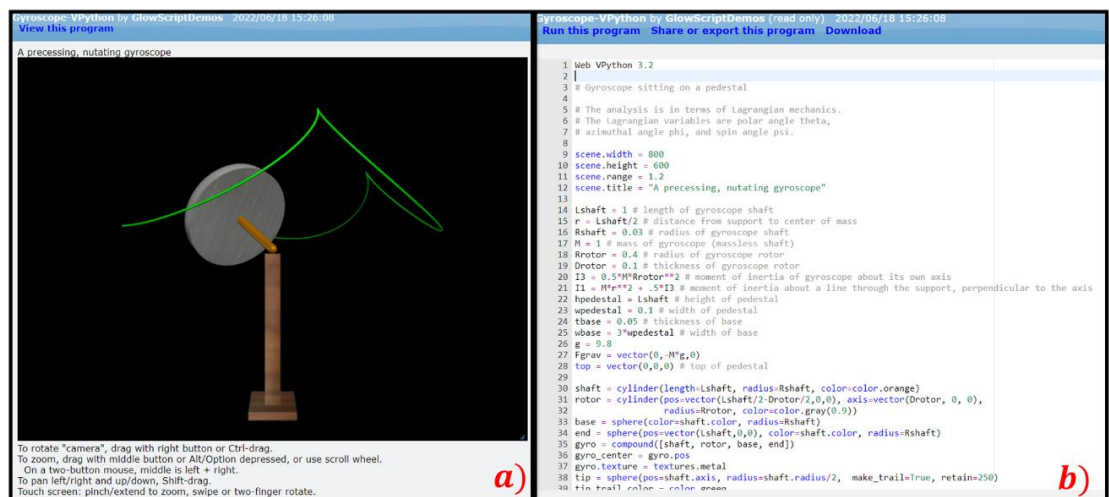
Gyroscope-VPython by GlowScriptDemos 2022/06/18 15:26:08
View this program

A precessing, nutating gyroscope

To rotate "camera", drag with right button or Ctrl-drag.
To zoom, drag with middle button or Alt/Option depressed, or use scroll wheel.
On a two-button mouse, middle is left + right.
To pan left/right and up/down, Shift-drag.
Touch screen: pinch/extend to zoom, swipe or two-finger rotate.

a)

Gyroscope-VPython by GlowScriptDemos (read only) 2022/06/18 15:26:08
Run this program Share or export this program Download

1 Web VPython 3.2
2
3 # Gyroscope sitting on a pedestal
4
5 # The analysis is in terms of Lagrangian mechanics.
6 # The Lagrangian variables are polar angle theta,
7 # azimuthal angle phi, and spin angle psi.
8
9 scene.width = 800
10 scene.height = 600
11 scene.range = 1.2
12 scene.title = "A precessing, nutating gyroscope"
13
14 Lshaft = 1 # length of gyroscope shaft
15 r = Lshaft/2 # distance from support to center of mass
16 Rshaft = 0.03 # radius of gyroscope shaft
17 M = 1 # mass of gyroscope (massless shaft)
18 Rrotor = 0.4 # radius of gyroscope rotor
19 Drotor = 0.1 # thickness of gyroscope rotor
20 I3 = 0.5*M*Rrotor**2 # moment of inertia of gyroscope about its own axis
21 I1 = M*r**2 + .5*I3 # moment of inertia about a line through the support, perpendicular to the axis
22 hpedestal = Lshaft # height of pedestal
23 wpedestal = 0.1 # width of pedestal
24 tbase = 0.05 # thickness of base
25 wbase = 3*wpedestal # width of base
26 g = 9.8
27 Fgrav = vector(0,-M*g,0)
28 top = vector(0,0,0) # top of pedestal
29
30 shaft = cylinder(length=Lshaft, radius=Rshaft, color=color.orange)
31 rotor = cylinder(pos=vector(Lshaft/2-Drotor/2,0,0), axis=vector(Drotor, 0, 0),
32 radius=Rrotor, color=color.gray(0.9))
33 base = sphere(color=shaft.color, radius=Rshaft)
34 end = sphere(pos=vector(Lshaft,0,0), color=shaft.color, radius=Rshaft)
35 gyro = compound([shaft, rotor, base, end])
36 gyro_center = gyro.pos
37 gyro.texture = textures.metal
38 tip = sphere(pos=shaft.axis, radius=shaft.radius/2, make_trail=True, retain=250)
39 tip.trail_color = color.green

b)